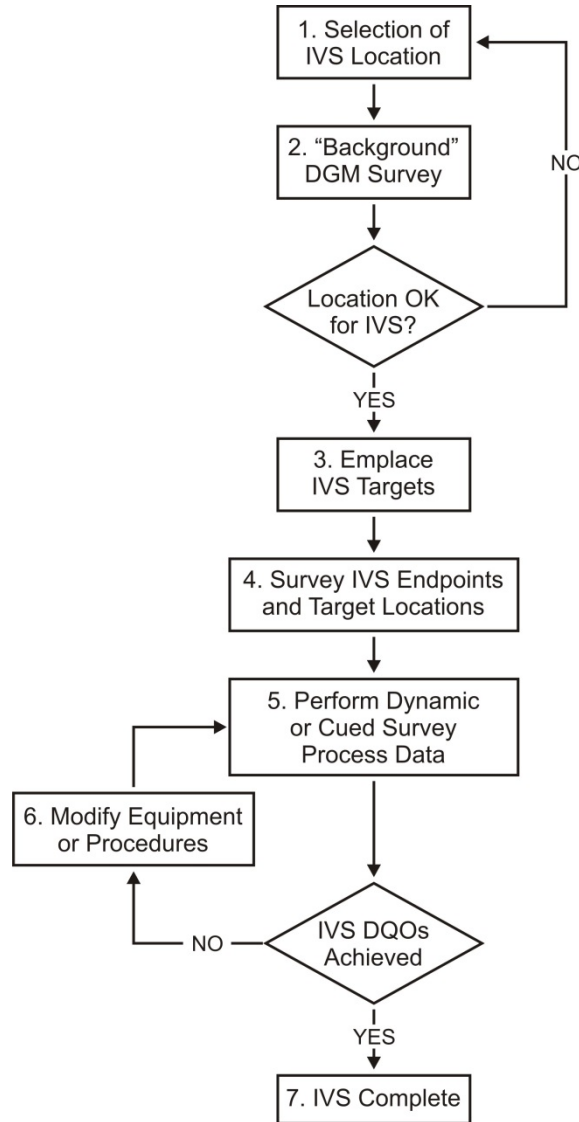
1. Selection of IVS Location

2. "Background" DGM Survey

NO

Location OK for IVS?

YES

3. Emplace IVS Targets

4. Survey IVS Endpoints and Target Locations

5. Perform Dynamic or Cued Survey Process Data

6. Modify Equipment or Procedures

NO

IVS DQOs Achieved

YES

7. IVS Complete